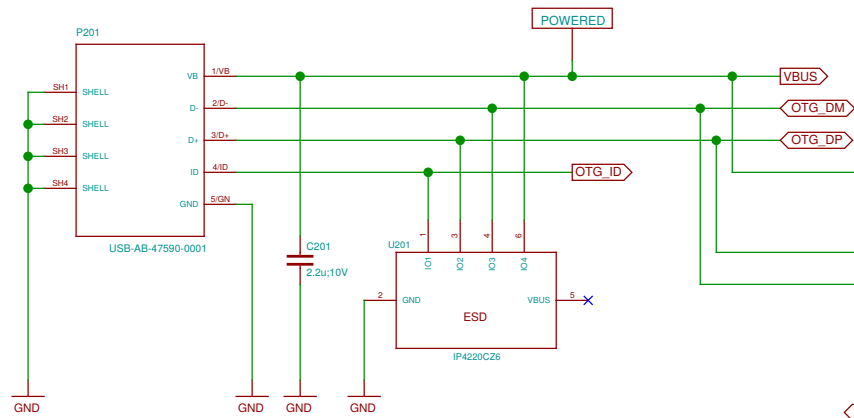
POWERED

P201

SH1 SHELL
SH2 SHELL
SH3 SHELL
SH4 SHELL

VB 1/VB
D- 2/D-
D+ 3/D+
ID 4/ID
GND 5/GN

USB-AB-47590-0001

VBUS
OTG_DM
OTG_DP
OTG_ID

C201
2.2u;10V

U201
1 3 4 6
IO1 IO2 IO3 IO4
2 GND
VBUS 5
ESD
IP4220CZ6

GND GND GND GND